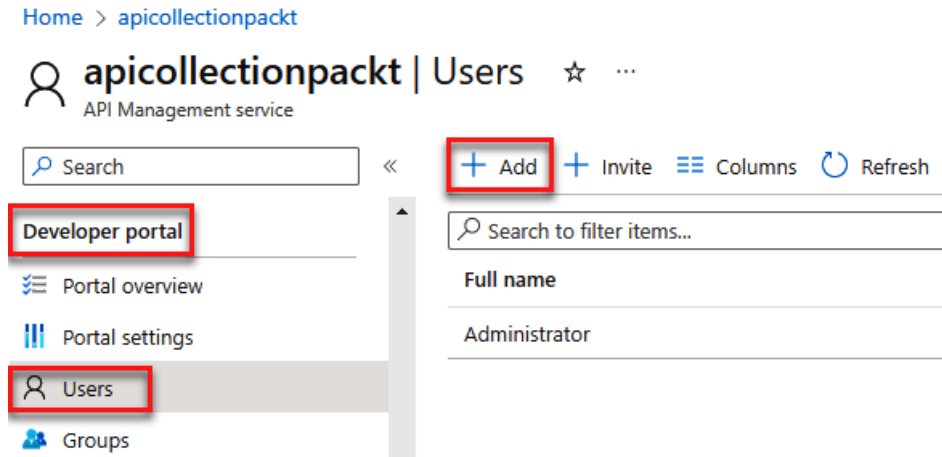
Home > apicollectionpackt

apicollectionpackt | Users ☆ ···
API Management service

Search «

Developer portal

Portal overview

Portal settings

Users

Groups

+ Add + Invite Columns Refresh

Search to filter items...

| Full name |
|---|
| Administrator |